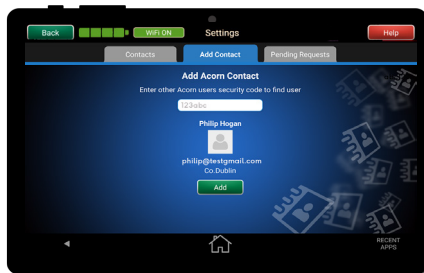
Back
WiFi ON
Settings
Help
Contacts
Add Contact
Pending Requests
Add Acorn Contact
Enter other Acorn users security code to find user
123abc
Philip Hogan
philip@testgmail.com
Co.Dublin
Add
RECENT APPS